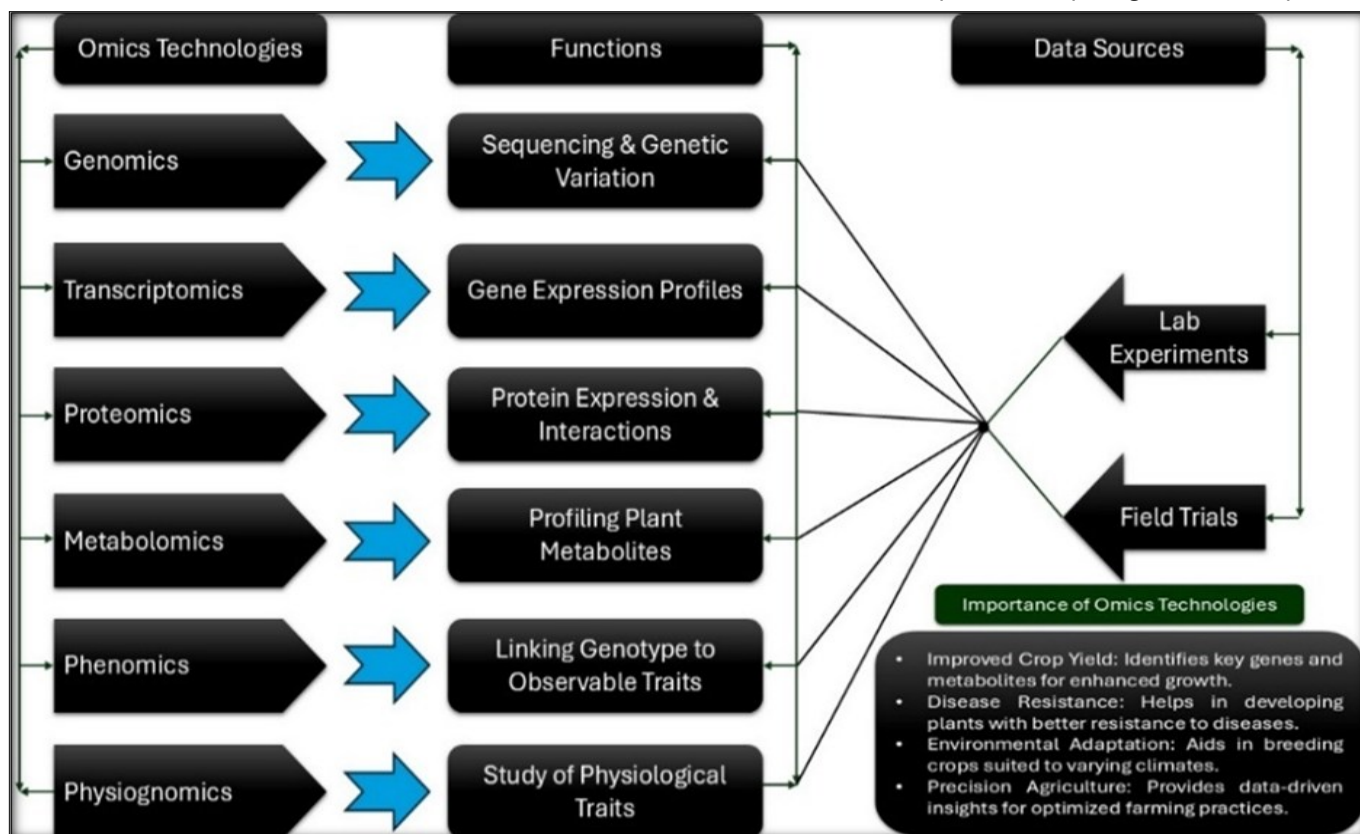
Omics Technologies

Functions

Data Sources

Genomics

Sequencing & Genetic Variation

Transcriptomics

Gene Expression Profiles

Lab Experiments

Proteomics

Protein Expression & Interactions

Metabolomics

Profiling Plant Metabolites

Field Trials

Importance of Omics Technologies

Phenomics

Linking Genotype to Observable Traits

Physiognomics

Study of Physiological Traits

- Improved Crop Yield: Identifies key genes and metabolites for enhanced growth.
- Disease Resistance: Helps in developing plants with better resistance to diseases.
- Environmental Adaptation: Aids in breeding crops suited to varying climates.
- Precision Agriculture: Provides data-driven insights for optimized farming practices.